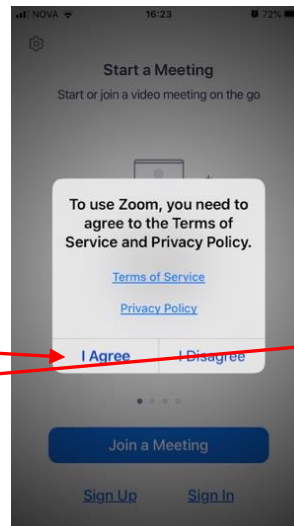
NOVA 16:23 72%

Start a Meeting

Start or join a video meeting on the go

To use Zoom, you need to agree to the Terms of Service and Privacy Policy.

Terms of Service

Privacy Policy

I Agree

I Disagree

Join a Meeting

Sign Up

Sign In